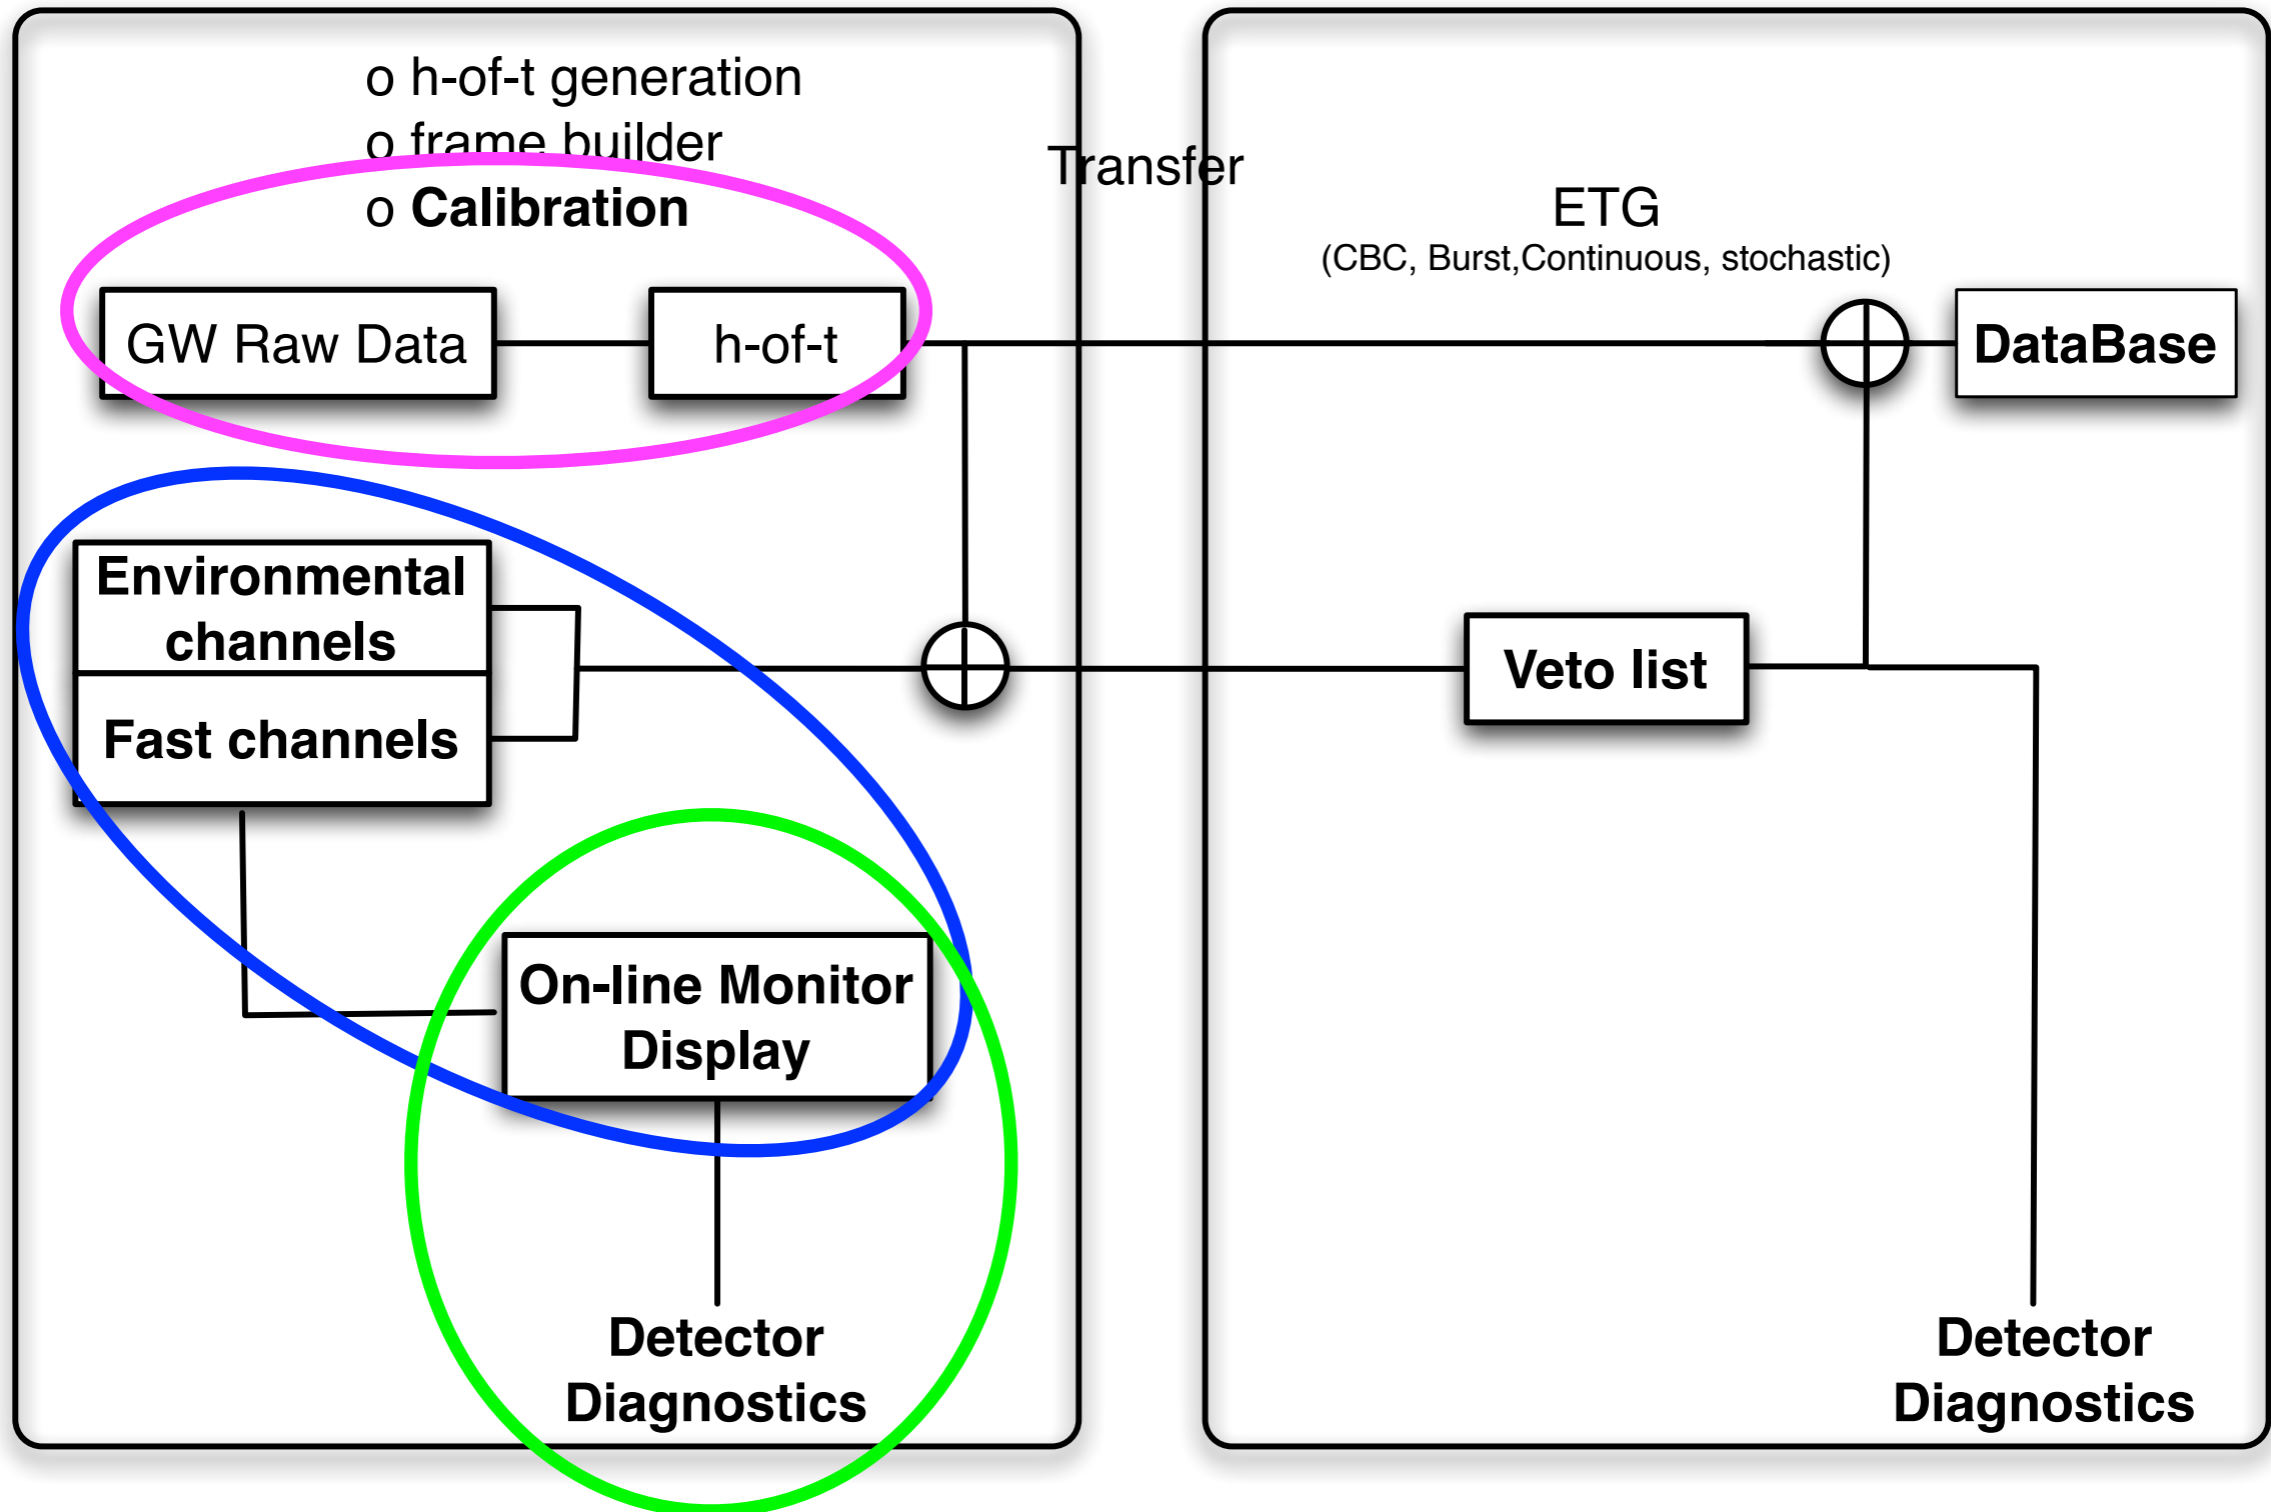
o h-of-t generation
o frame builder
o **Calibration**

Transfer

ETG
(CBC, Burst,Continuous, stochastic)

GW Raw Data

h-of-t

DataBase

Environmental channels

Fast channels

Veto list

On-line Monitor Display

Detector Diagnostics

Detector Diagnostics